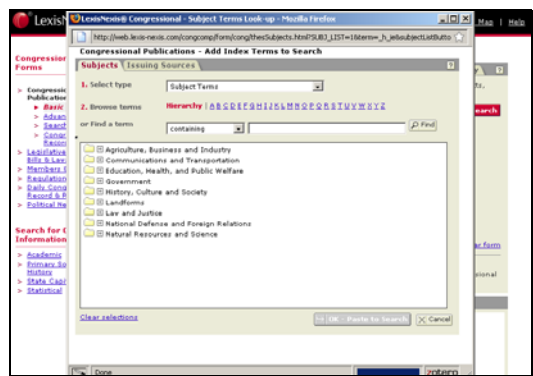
LexisN

Map | Help

Congression Forms

> Congressio Publicatio
» Basic
» Advan
» Search
» Congr Recor
> Legislative Bills & Law
> Members
> Regulation
> Daily Cong Record & R
> Political Re

Search for Information

> Academic
> Primary So History
> State Capi
> Statistical

LexisNexis® Congressional - Subject Terms Look-up - Mozilla Firefox

http://web.lexis-nexis.com/congcomp/form/cong/thesSubjects.html?SUBJ_LIST=1&term=_h_jelsubjectListButto

Congressional Publications - Add Index Terms to Search

Subjects | Issuing Sources

1. Select type | Subject Terms

2. Browse terms | Hierarchy | A B C D E F G H I J K L M N O P Q R S T U V W X Y Z

or Find a term | containing | Find

Agriculture, Business and Industry
Communications and Transportation
Education, Health, and Public Welfare
Government
History, Culture and Society
Landforms
Law and Justice
National Defense and Foreign Relations
Natural Resources and Science

Clear selections

OK - Paste to Search | Cancel

Done

earch

ts.

ar form

ssional

zotero